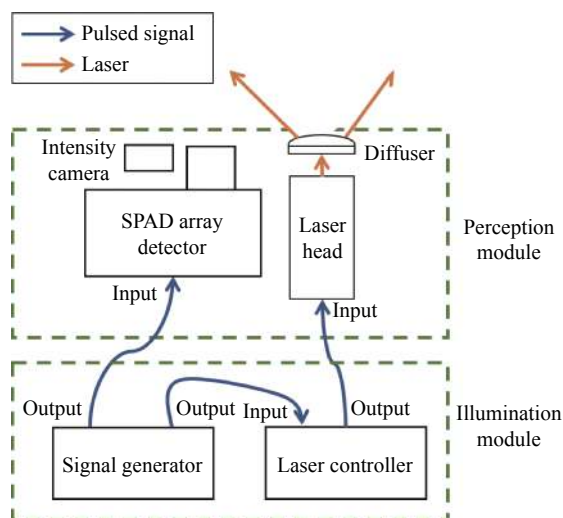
Pulsed signal
Laser

Intensity camera

Diffuser

SPAD array detector

Laser head

Perception module

Input

Input

Output

Output

Input

Output

Illumination module

Signal generator

Laser controller